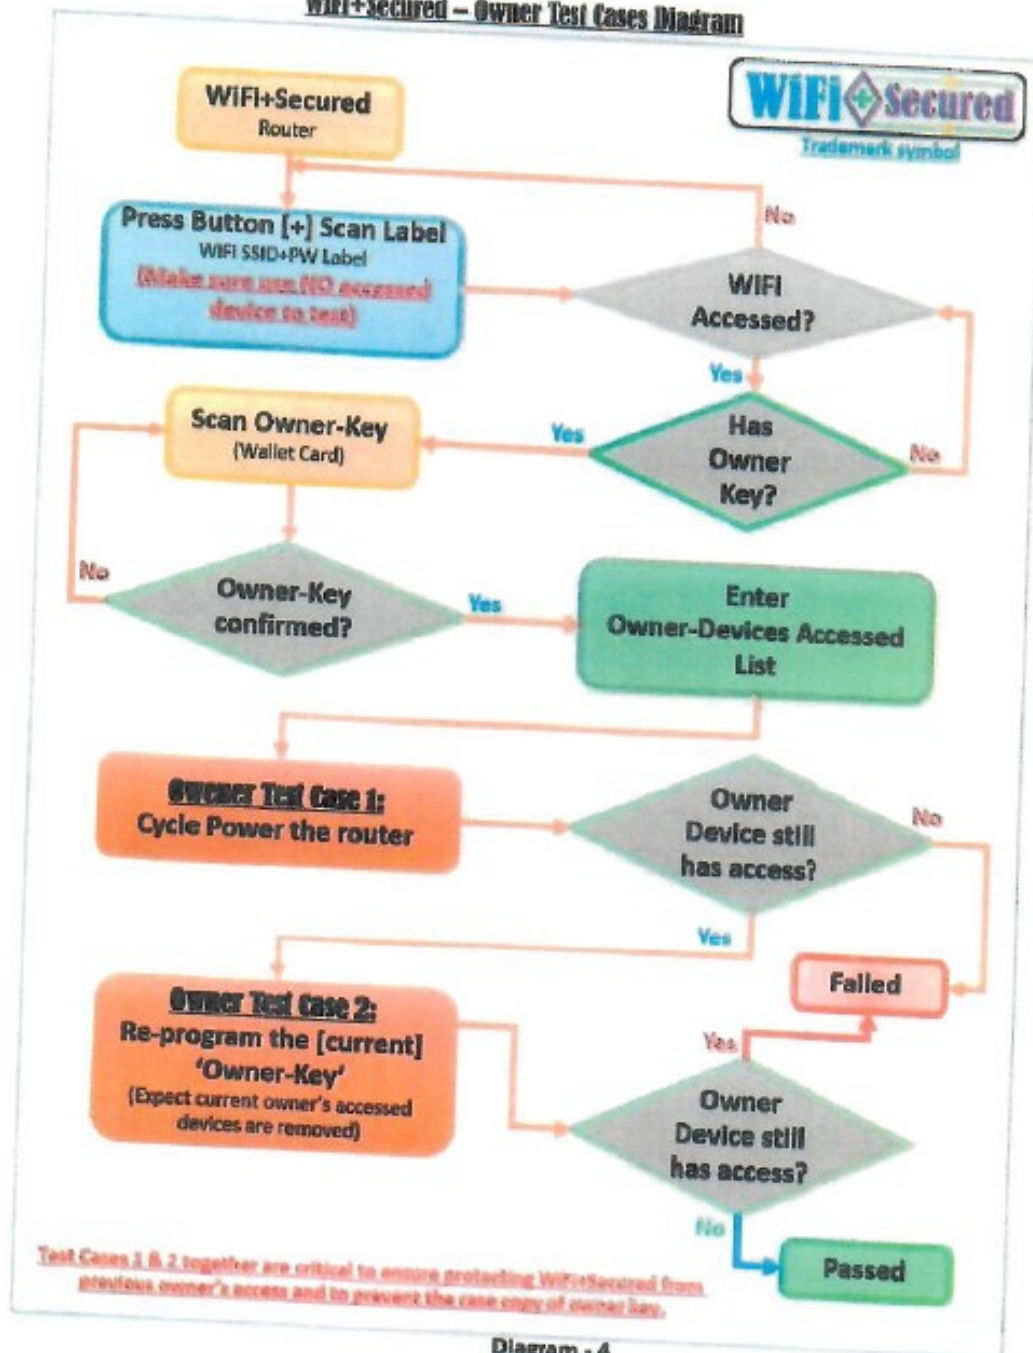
WiFi+Secured – Owner Test Cases Diagram

WiFi+Secured
Router

WiFi Secured
Trademark symbol

Press Button [+] Scan Label
WIFI SSID+PW Label
(Make sure use NO accessed device to test)

No

WIFI Accessed?

Yes

Scan Owner-Key
(Wallet Card)

Yes

Has Owner Key?

No

No

Owner-Key confirmed?

Yes

Enter Owner-Devices Accessed List

Owner Test Case 1:
Cycle Power the router

Owner Device still has access?

No

Yes

Failed

Owner Test Case 2:
Re-program the [current] 'Owner-Key'
(Expect current owner's accessed devices are removed)

Yes

Owner Device still has access?

No

Passed

Test Cases 1 & 2 together are critical to ensure protecting WiFi+Secured from previous owner's access and to prevent the case copy of owner key.

Diagram - 4